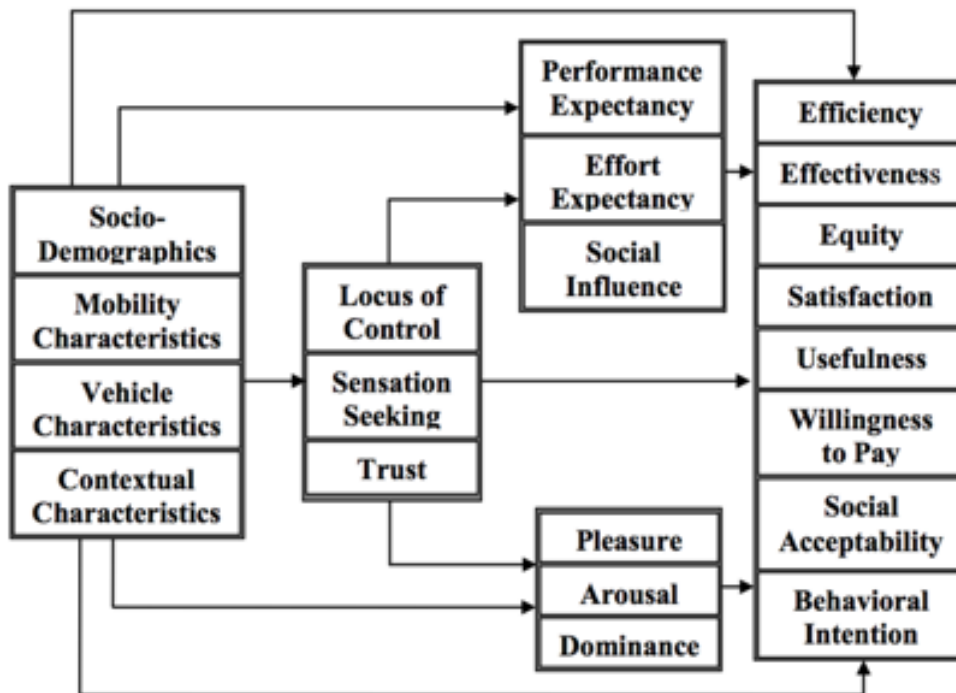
Performance Expectancy

Effort Expectancy

Social Influence

Efficiency

Effectiveness

Equity

Satisfaction

Usefulness

Willingness to Pay

Social Acceptability

Behavioral Intention

Socio-Demographics

Mobility Characteristics

Vehicle Characteristics

Contextual Characteristics

Locus of Control

Sensation Seeking

Trust

Pleasure

Arousal

Dominance